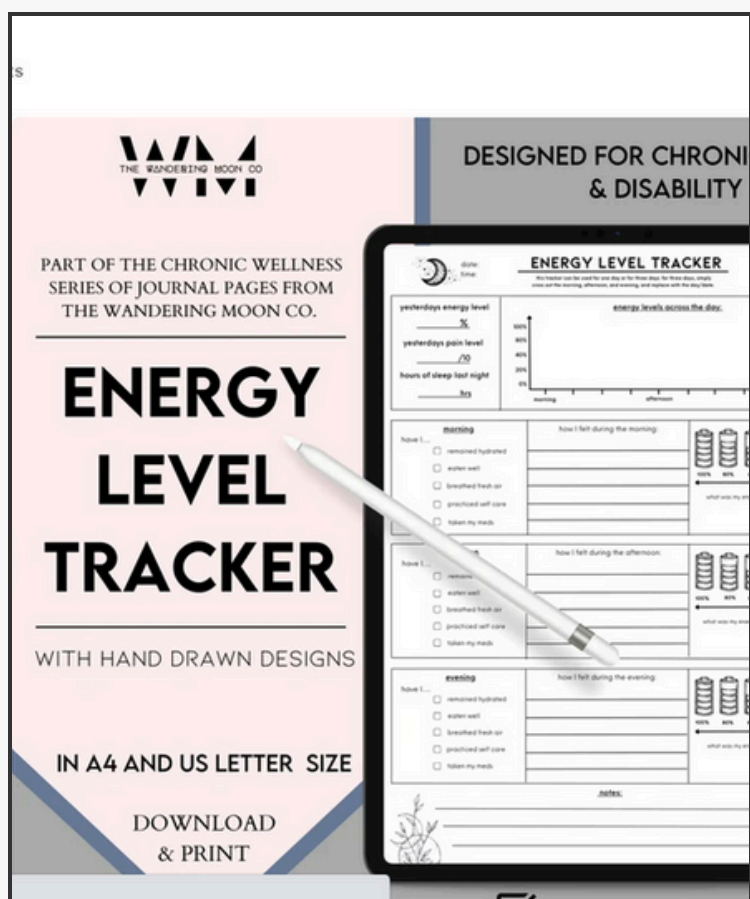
s

WM
THE WANDERING MOON CO

PART OF THE CHRONIC WELLNESS SERIES OF JOURNAL PAGES FROM THE WANDERING MOON CO.

ENERGY LEVEL TRACKER

WITH HAND DRAWN DESIGNS

IN A4 AND US LETTER SIZE

DOWNLOAD & PRINT

DESIGNED FOR CHRONI & DISABILITY

date:
time:

ENERGY LEVEL TRACKER

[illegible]

yesterdays energy level
%
yesterdays pain level
/10
hours of sleep last night
hrs

energy levels across the day:

100%
80%
60%
40%
20%
0%
morning
afternoon

morning
have I...
remained hydrated
eaten well
breathed fresh air
practiced self care
taken my meds

how I felt during the morning:

100% 80%
what was my

have I...
remained
eaten well
breathed fresh air
practiced self care
taken my meds

how I felt during the afternoon:

100% 80%
what was my

evening
have I...
remained hydrated
eaten well
breathed fresh air
practiced self care
taken my meds

how I felt during the evening:

100% 80%
what was my

notes: